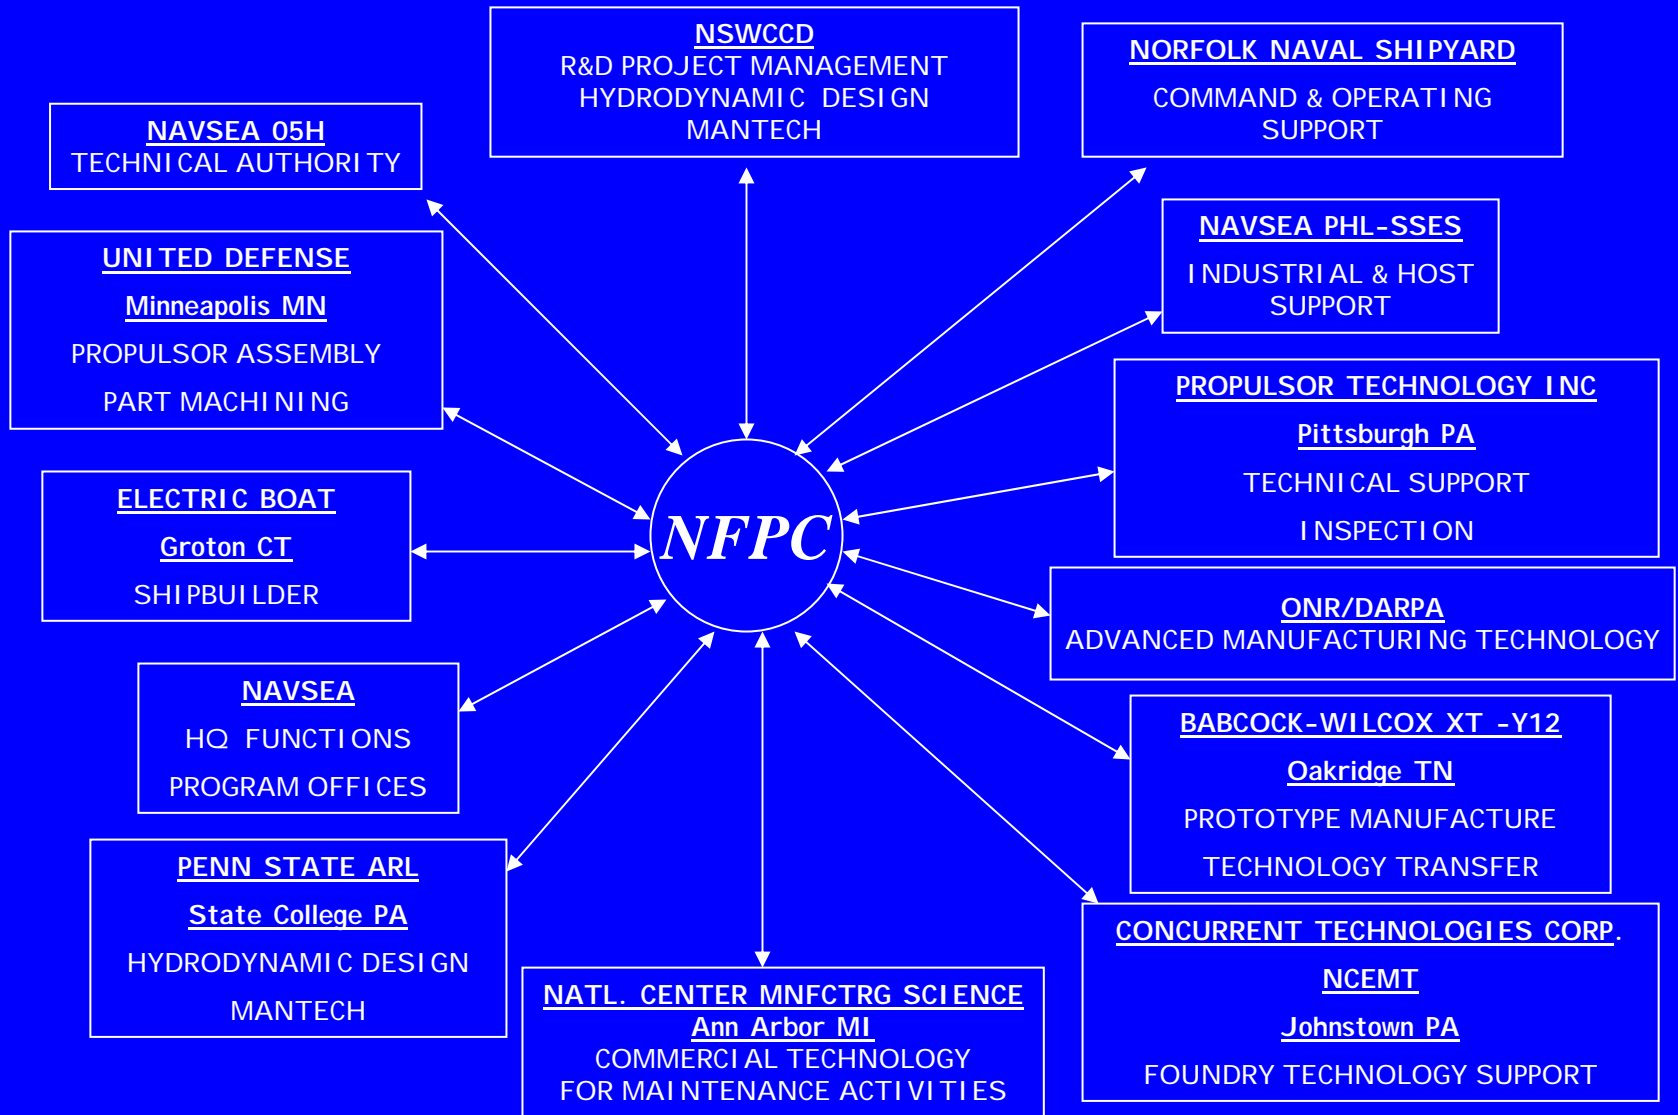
NSWCCD
R&D PROJECT MANAGEMENT
HYDRODYNAMIC DESIGN
MANTECH

NORFOLK NAVAL SHIPYARD
COMMAND & OPERATING SUPPORT

NAVSEA 05H
TECHNICAL AUTHORITY

NAVSEA PHL-SSES
INDUSTRIAL & HOST SUPPORT

UNITED DEFENSE
Minneapolis MN
PROPULSOR ASSEMBLY
PART MACHINING

PROPULSOR TECHNOLOGY INC
Pittsburgh PA
TECHNICAL SUPPORT
INSPECTION

ELECTRIC BOAT
Groton CT
SHIPBUILDER

NFPC

ONR/DARPA
ADVANCED MANUFACTURING TECHNOLOGY

NAVSEA
HQ FUNCTIONS
PROGRAM OFFICES

BABCOCK-WILCOX XT -Y12
Oakridge TN
PROTOTYPE MANUFACTURE
TECHNOLOGY TRANSFER

PENN STATE ARL
State College PA
HYDRODYNAMIC DESIGN
MANTECH

NATL. CENTER MNFCTRG SCIENCE
Ann Arbor MI
COMMERCIAL TECHNOLOGY
FOR MAINTENANCE ACTIVITIES

CONCURRENT TECHNOLOGIES CORP.
NCEMT
Johnstown PA
FOUNDRY TECHNOLOGY SUPPORT